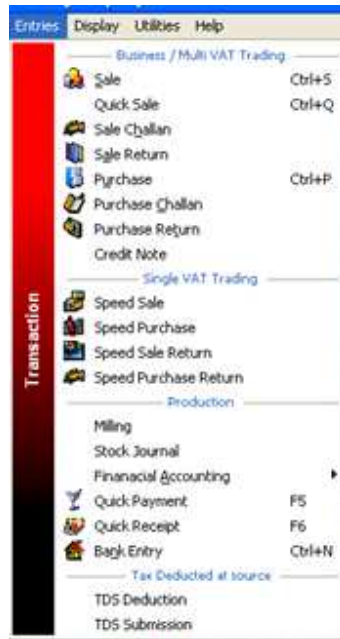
Entries Display Utilities Help

Transaction

Business / Multi VAT Trading
Sale Ctrl+S
Quick Sale Ctrl+Q
Sale Challan
Sale Return
Purchase Ctrl+P
Purchase Challan
Purchase Return
Credit Note
Single VAT Trading
Speed Sale
Speed Purchase
Speed Sale Return
Speed Purchase Return
Production
Milling
Stock Journal
Finanacial Accounting
Quick Payment F5
Quick Receipt F6
Bank Entry Ctrl+N
Tax Deducted at source
TDS Deduction
TDS Submission